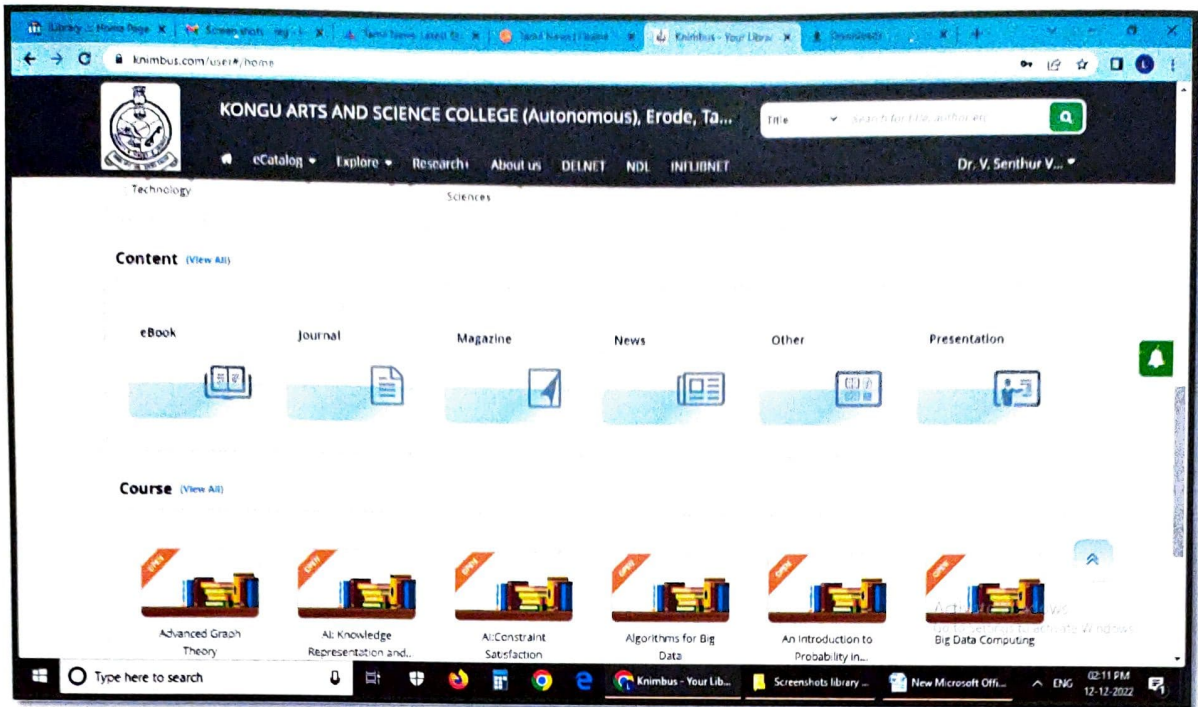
Library :: Home Page | Screenshots | Tamil News Latest | Tamil News | Knimbus - Your Librar | Downloads

knimbus.com/user#/home

KONGU ARTS AND SCIENCE COLLEGE (Autonomous), Erode, Ta...

Title | Search for title, author etc

eCatalog | Explore | Research | About us | DELNET | NDL | INFLIBNET | Dr. V. Senthur V...

Technology

Sciences

Content (View All)

eBook

Journal

Magazine

News

Other

Presentation

Course (View All)

OPEN Advanced Graph Theory

OPEN AI: Knowledge Representation and..

OPEN AI:Constraint Satisfaction

OPEN Algorithms for Big Data

OPEN An Introduction to Probability in...

OPEN Big Data Computing

Activate Windows
Go to Settings to activate Windows.

Type here to search

Knimbus - Your Lib...

Screenshots library ...

New Microsoft Offi...

ENG 02:11 PM 12-12-2022